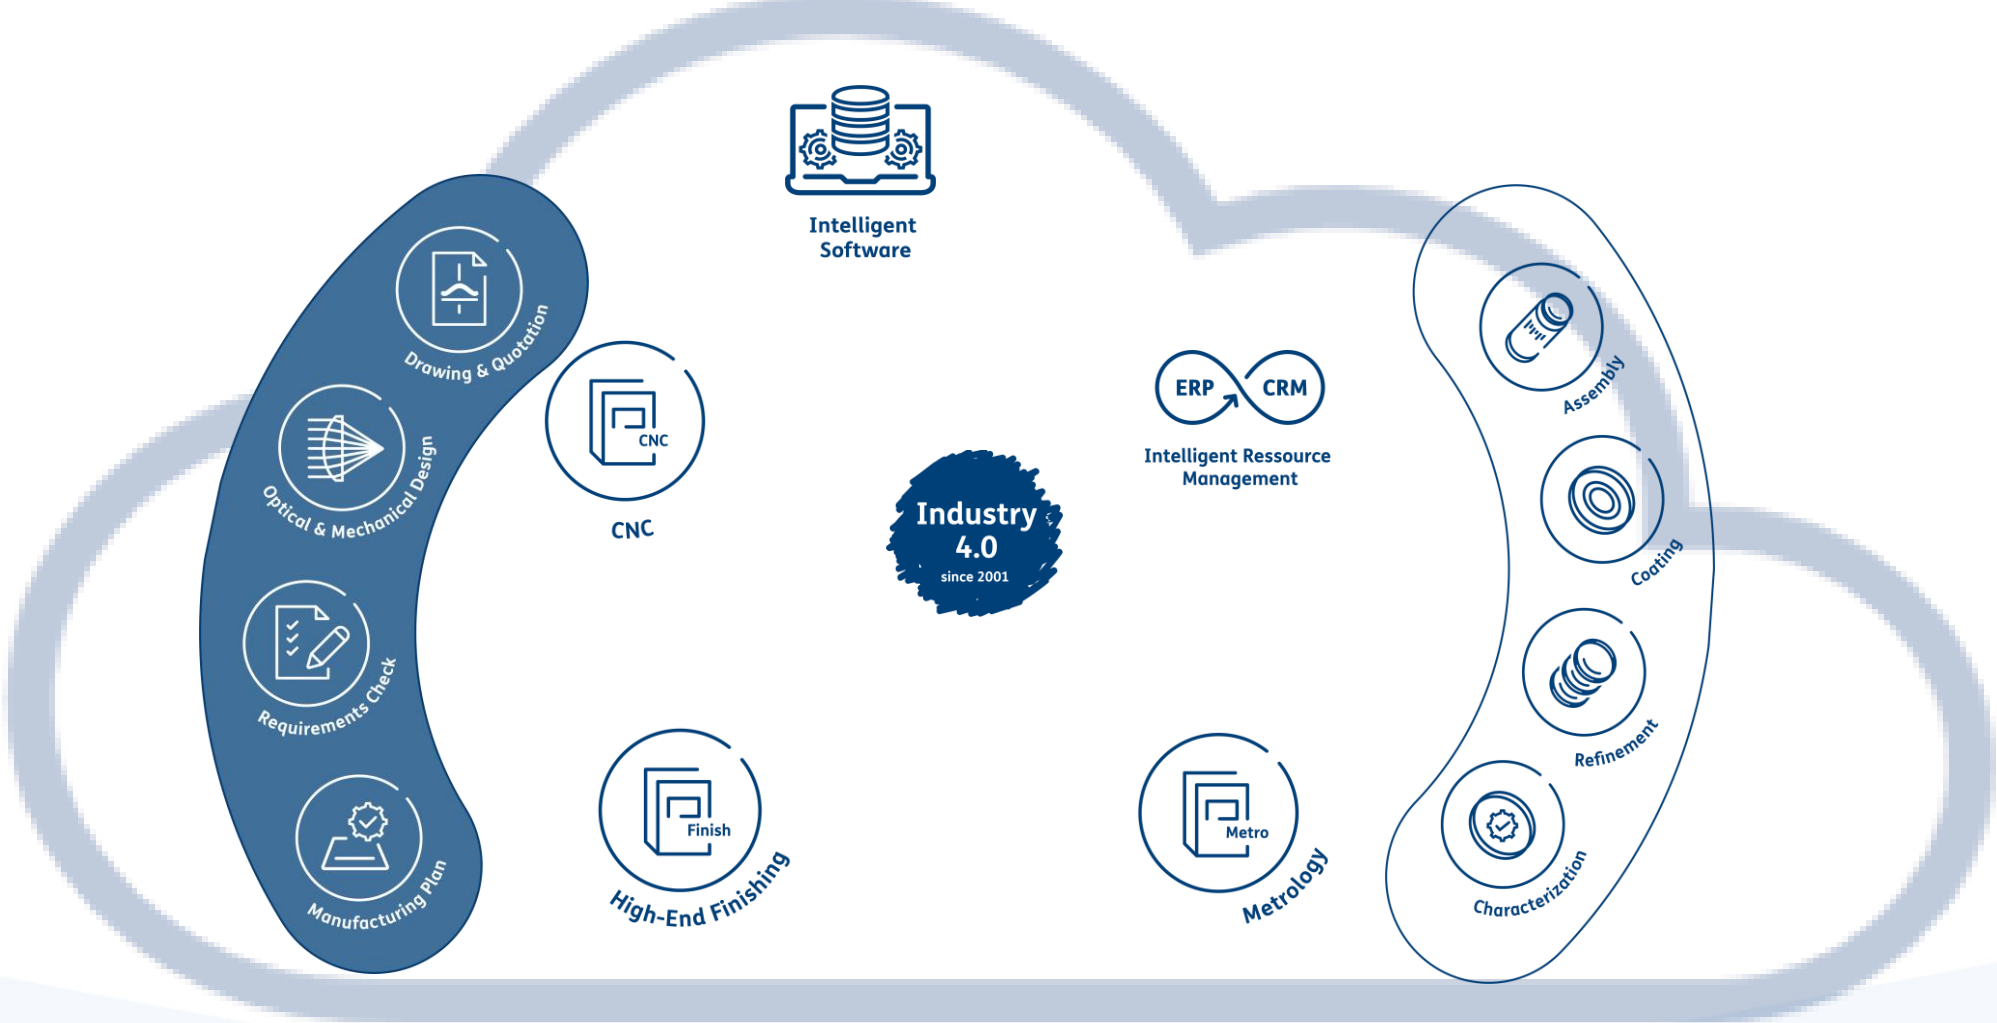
Intelligent Software

Drawing & Quotation

Optical & Mechanical Design

Requirements Check

Manufacturing Plan

CNC

CNC

Industry 4.0
since 2001

ERP CRM

Intelligent Ressource Management

Finish

High-End Finishing

Metro

Metrology

Assembly

Coating

Refinement

Characterization